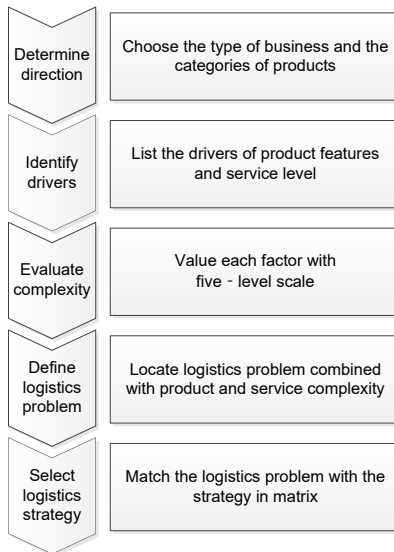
Determine direction

Choose the type of business and the categories of products

Identify drivers

List the drivers of product features and service level

Evaluate complexity

Value each factor with five - level scale

Define logistics problem

Locate logistics problem combined with product and service complexity

Select logistics strategy

Match the logistics problem with the strategy in matrix